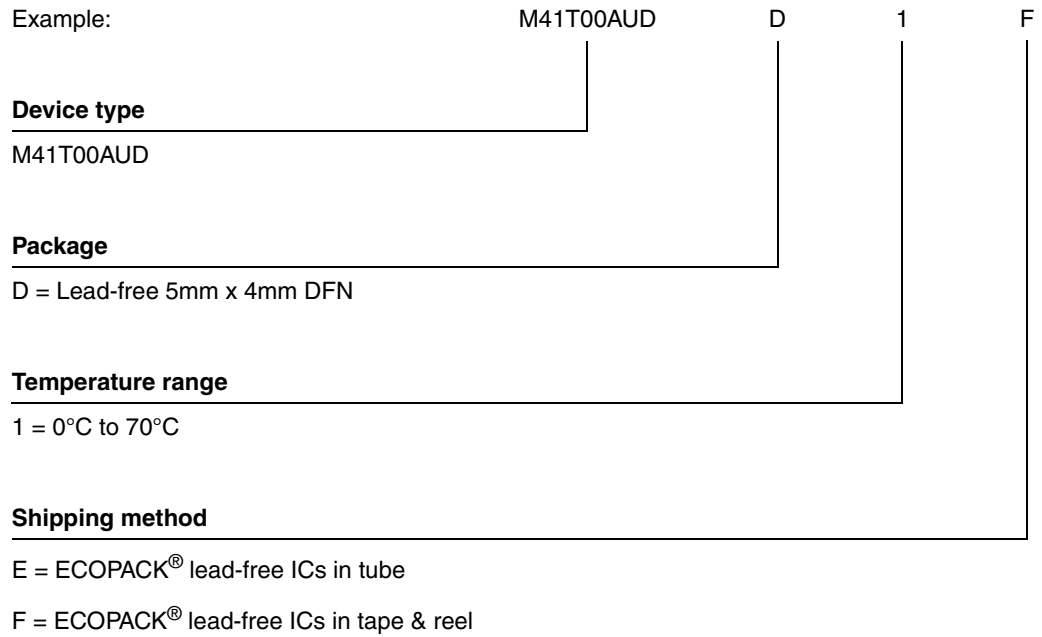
Example: M41T00AUD D 1 F

**Device type**

M41T00AUD

**Package**

D = Lead-free 5mm x 4mm DFN

**Temperature range**

1 = 0°C to 70°C

**Shipping method**

E = ECOPACK® lead-free ICs in tube

F = ECOPACK® lead-free ICs in tape & reel